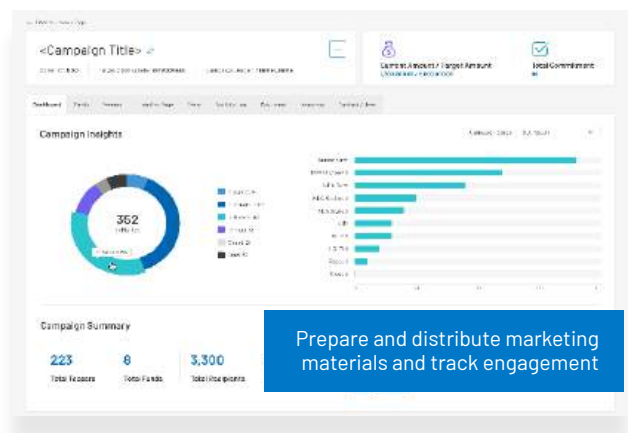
<Campaign Title>

Current Amount / Target Amount

Total Commitment

Dashboard

Campaign Insights

352

Campaign Summary

223
Total Teasers

8
Total Funds

3,300
Total Recipients

Prepare and distribute marketing materials and track engagement